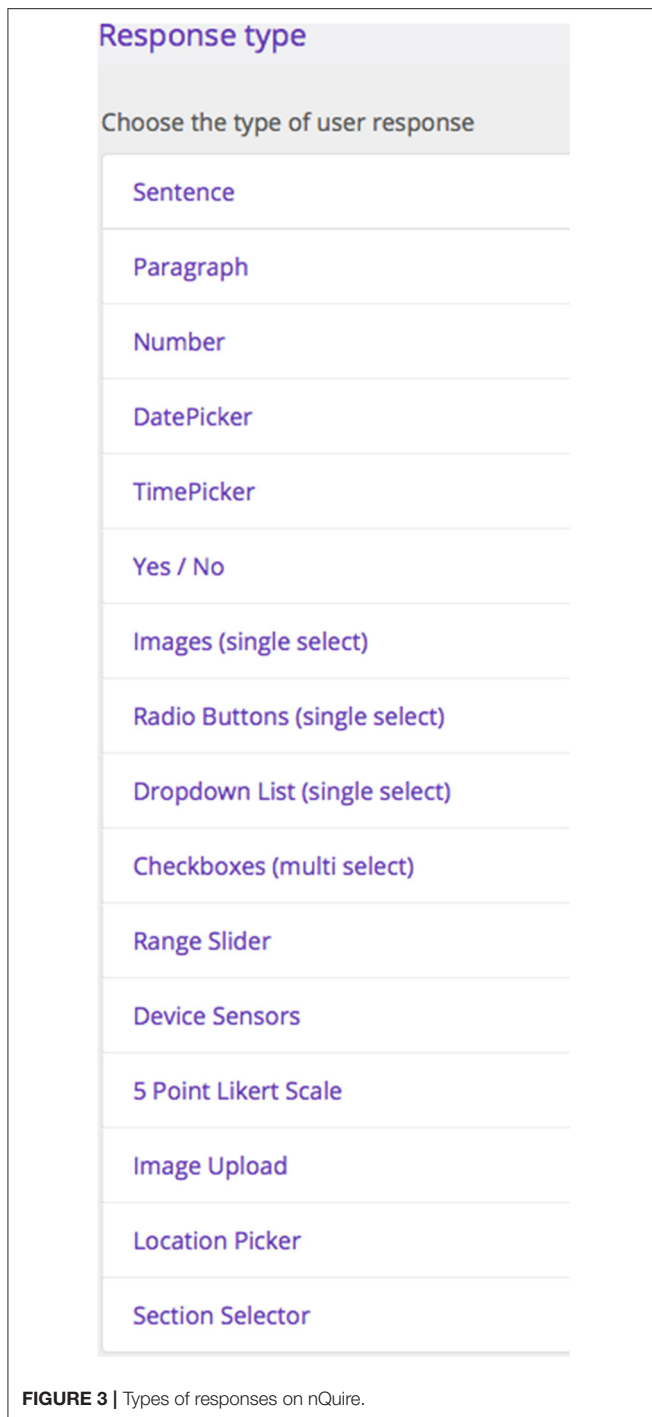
Response type

Choose the type of user response

Sentence

Paragraph

Number

DatePicker

TimePicker

Yes / No

Images (single select)

Radio Buttons (single select)

Dropdown List (single select)

Checkboxes (multi select)

Range Slider

Device Sensors

5 Point Likert Scale

Image Upload

Location Picker

Section Selector

FIGURE 3 | Types of responses on nQuire.